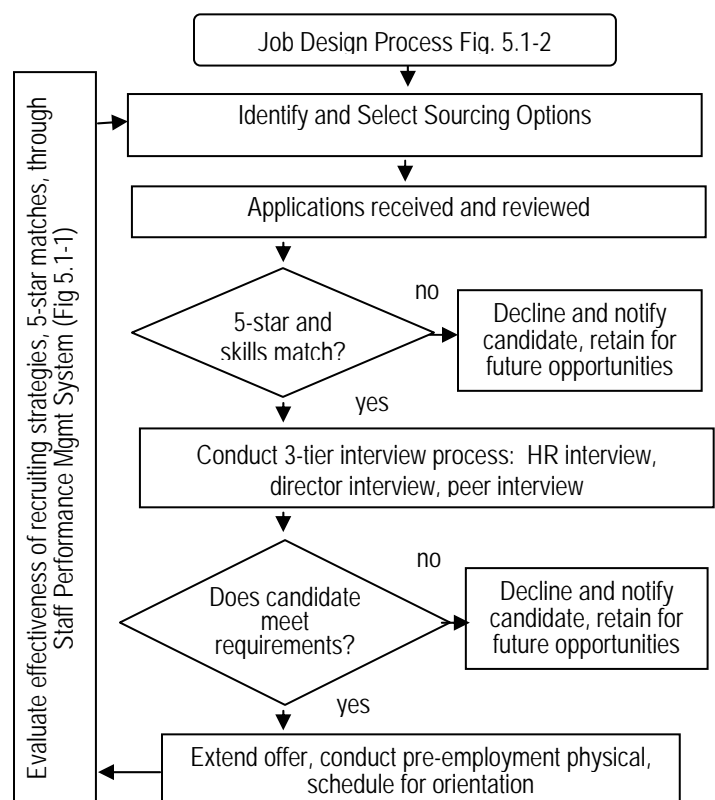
Job Design Process Fig. 5.1-2

Evaluate effectiveness of recruiting strategies, 5-star matches, through Staff Performance Mgmt System (Fig 5.1-1)

Identify and Select Sourcing Options

Applications received and reviewed

5-star and skills match?

no

Decline and notify candidate, retain for future opportunities

yes

Conduct 3-tier interview process: HR interview, director interview, peer interview

Does candidate meet requirements?

no

Decline and notify candidate, retain for future opportunities

yes

Extend offer, conduct pre-employment physical, schedule for orientation